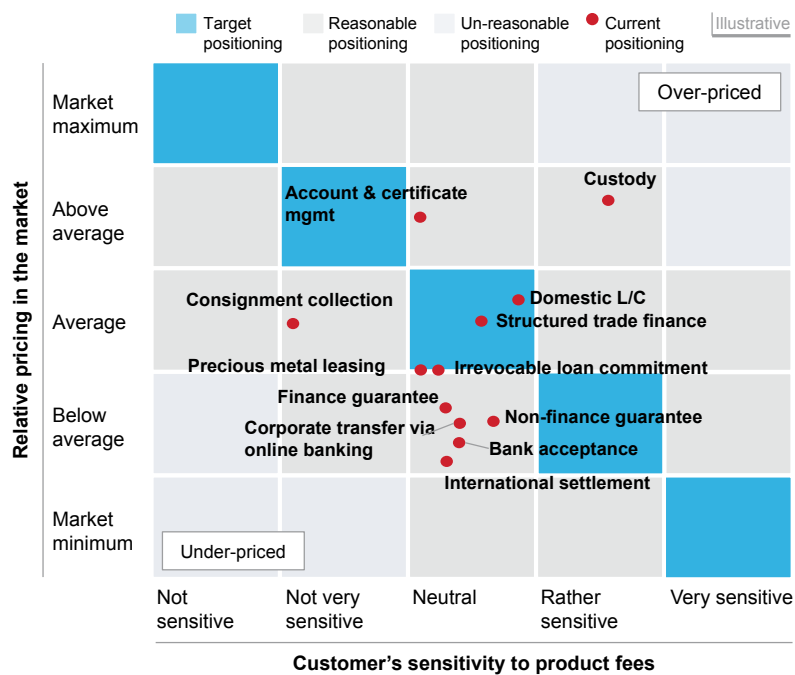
Target positioning
Reasonable positioning
Un-reasonable positioning
Current positioning
Illustrative

Relative pricing in the market

Market maximum
Above average
Average
Below average
Market minimum

Over-priced
Account & certificate mgmt
Custody
Consignment collection
Domestic L/C
Structured trade finance
Precious metal leasing
Irrevocable loan commitment
Finance guarantee
Non-finance guarantee
Corporate transfer via online banking
Bank acceptance
International settlement
Under-priced

Not sensitive
Not very sensitive
Neutral
Rather sensitive
Very sensitive

Customer's sensitivity to product fees